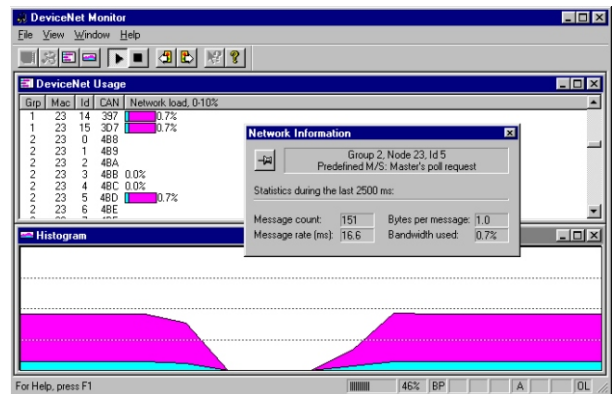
DeviceNet Monitor
File View Window Help

DeviceNet Usage

| Grp | Mac | Id | CAN | Network load, 0-10% |
|---|---|---|---|---|
| 1 | 23 | 14 | 397 | 0.7% |
| 1 | 23 | 15 | 3D7 | 0.7% |
| 2 | 23 | 0 | 4B8 | |
| 2 | 23 | 1 | 4B9 | |
| 2 | 23 | 2 | 4BA | |
| 2 | 23 | 3 | 4BB | 0.0% |
| 2 | 23 | 4 | 4BC | 0.0% |
| 2 | 23 | 5 | 4BD | 0.7% |
| 2 | 23 | 6 | 4BE | |

Network Information

Group 2, Node 23, Id 5
Predefined M/S: Master's poll request

Statistics during the last 2500 ms:

Message count: 151
Bytes per message: 1.0
Message rate (ms): 16.6
Bandwidth used: 0.7%

Histogram

For Help, press F1
46% BP A OL